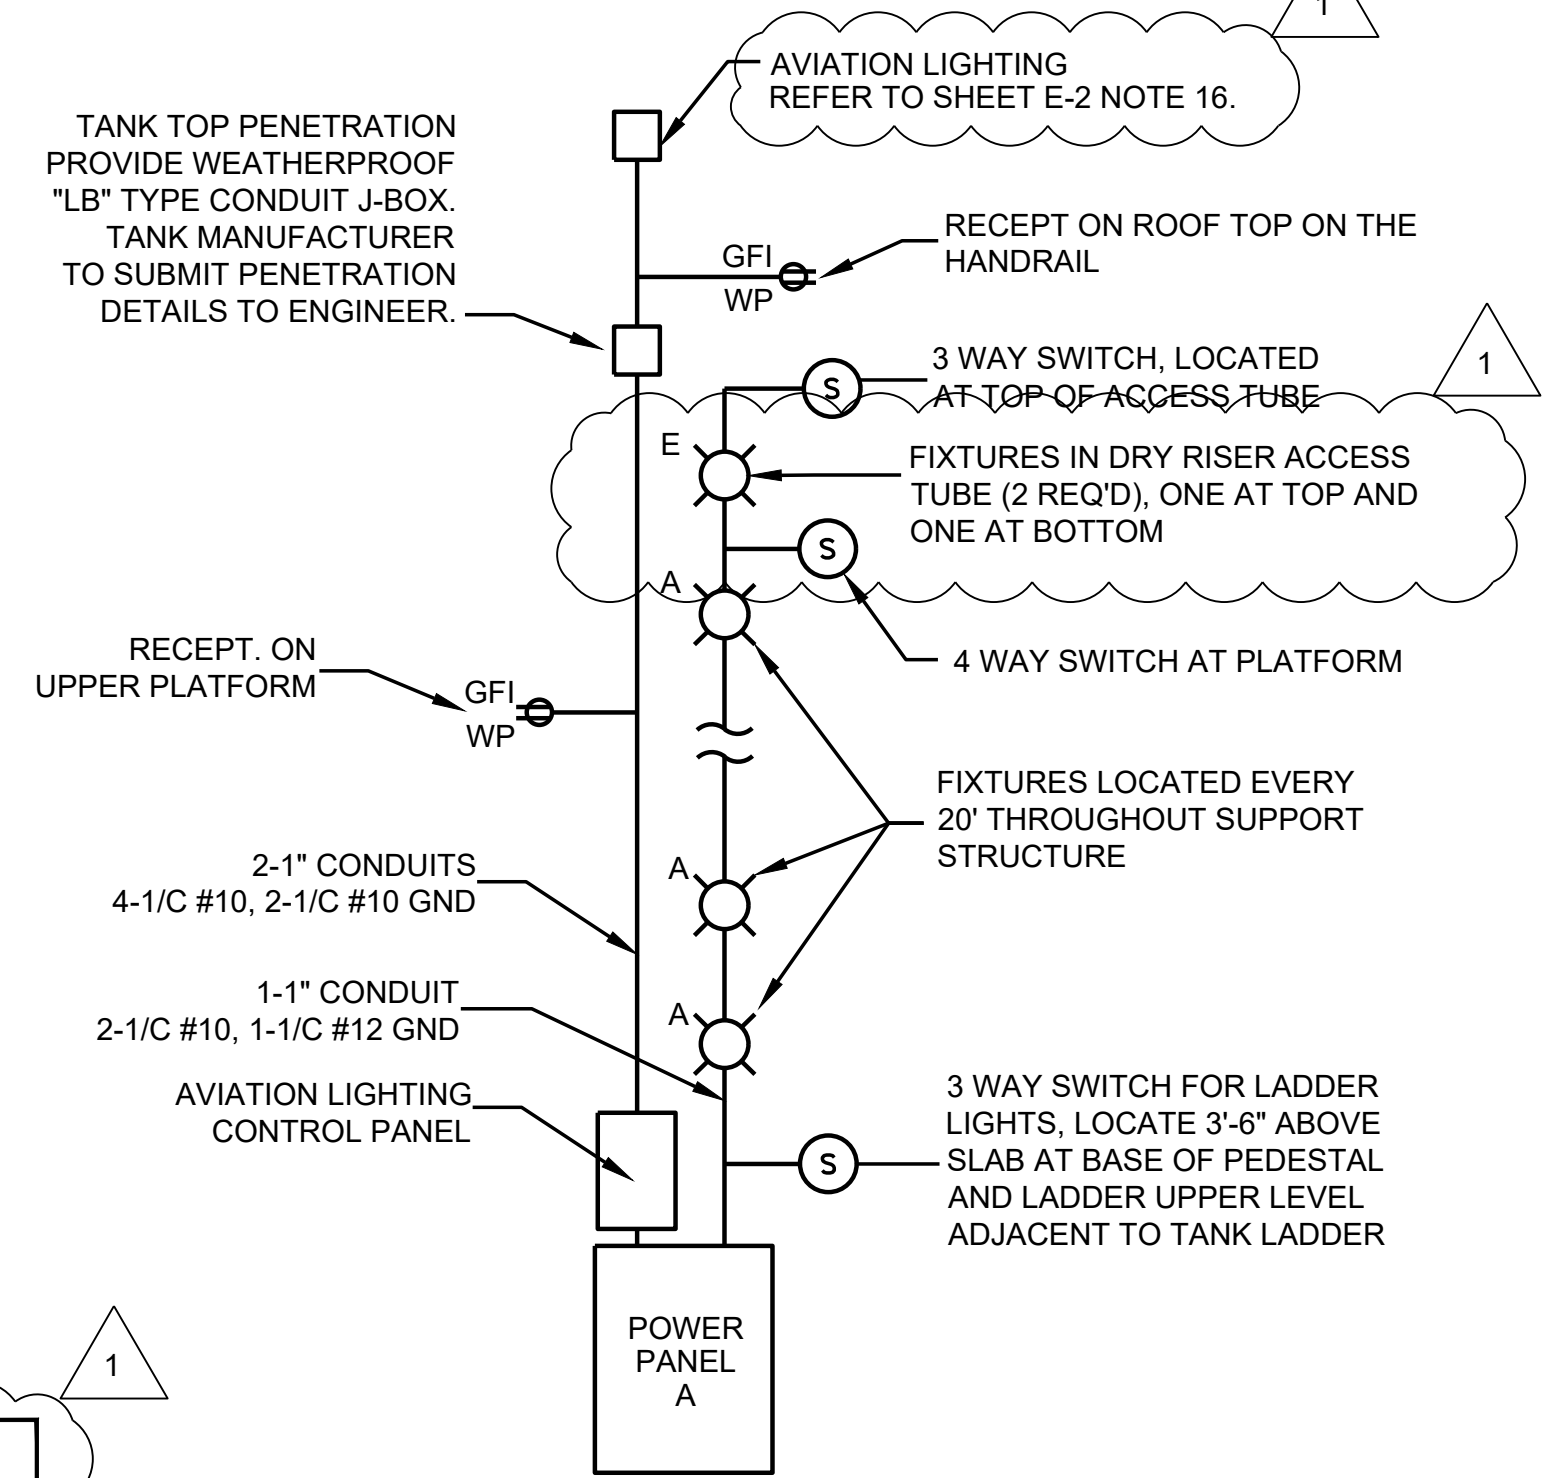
1

AVIATION LIGHTING
REFER TO SHEET E-2 NOTE 16.

TANK TOP PENETRATION
PROVIDE WEATHERPROOF
"LB" TYPE CONDUIT J-BOX.
TANK MANUFACTURER
TO SUBMIT PENETRATION
DETAILS TO ENGINEER.

GFI
WP

RECEPT ON ROOF TOP ON THE
HANDRAIL

3 WAY SWITCH, LOCATED
AT TOP OF ACCESS TUBE

1

S

E

FIXTURES IN DRY RISER ACCESS
TUBE (2 REQ'D), ONE AT TOP AND
ONE AT BOTTOM

S

A

4 WAY SWITCH AT PLATFORM

RECEPT. ON
UPPER PLATFORM

GFI
WP

FIXTURES LOCATED EVERY
20' THROUGHOUT SUPPORT
STRUCTURE

2-1" CONDUITS
4-1/C #10, 2-1/C #10 GND

A

1-1" CONDUIT
2-1/C #10, 1-1/C #12 GND

A

AVIATION LIGHTING
CONTROL PANEL

3 WAY SWITCH FOR LADDER
LIGHTS, LOCATE 3'-6" ABOVE
SLAB AT BASE OF PEDESTAL
AND LADDER UPPER LEVEL
ADJACENT TO TANK LADDER

S

1

POWER
PANEL
A